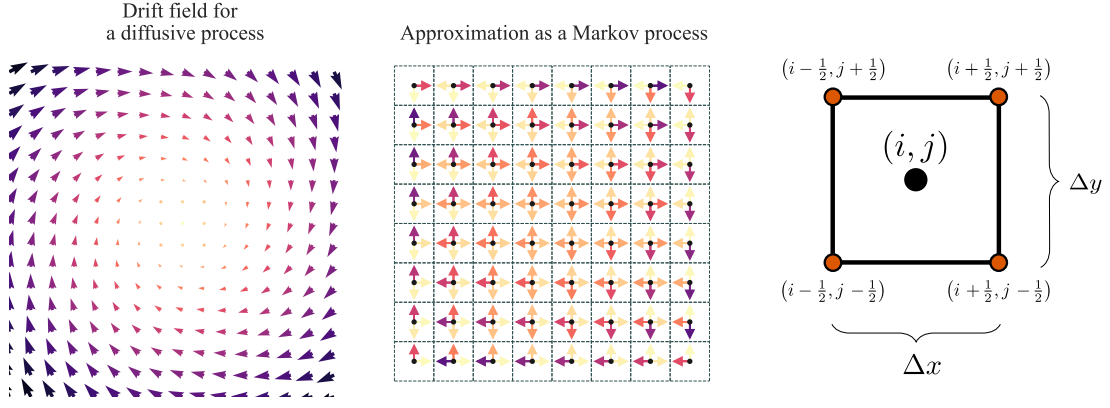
Drift field for a diffusive process

Approximation as a Markov process

$(i-\frac{1}{2}, j+\frac{1}{2})$

$(i+\frac{1}{2}, j+\frac{1}{2})$

$(i, j)$

$\Delta y$

$(i-\frac{1}{2}, j-\frac{1}{2})$

$(i+\frac{1}{2}, j-\frac{1}{2})$

$\Delta x$